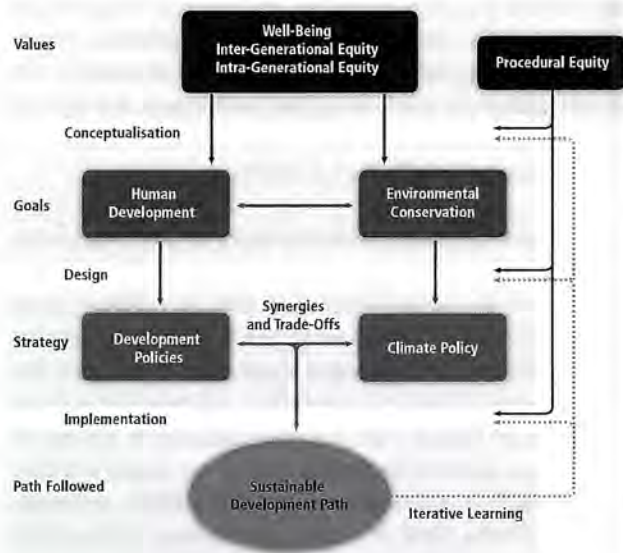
Values

Well-Being
Inter-Generational Equity
Intra-Generational Equity

Procedural Equity

Conceptualisation

Goals

Human Development

Environmental Conservation

Design

Strategy

Development Policies

Synergies and Trade-Offs

Climate Policy

Implementation

Path Followed

Sustainable Development Path

Iterative Learning